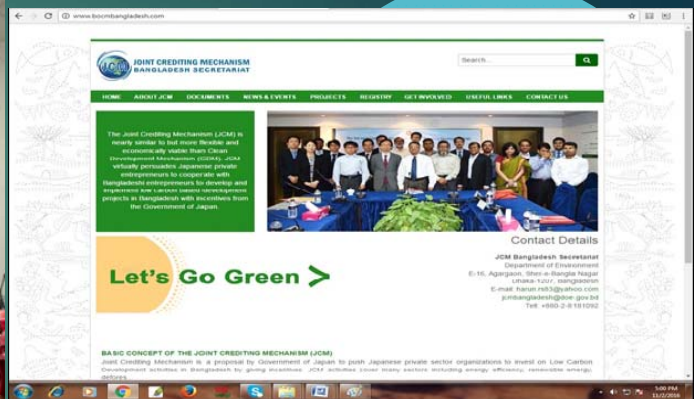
www.bocmbangladesh.com

JCM JOINT CREDITING MECHANISM BANGLADESH SECRETARIAT

Search...

HOME ABOUT JCM DOCUMENTS NEWS & EVENTS PROJECTS REGISTRY GET INVOLVED USEFUL LINKS CONTACT US

The Joint Crediting Mechanism (JCM) is nearly similar to but more flexible and economically viable than Clean Development Mechanism (CDM). JCM virtually persuades Japanese private entrepreneurs to cooperate with Bangladeshi entrepreneurs to develop and implement low carbon based development projects in Bangladesh with incentives from the Government of Japan.

Let's Go Green >

Contact Details

JCM Bangladesh Secretariat
Department of Environment
E-16, Agargaon, Sher-e-Bangla Nagar
Dhaka-1207, Bangladesh
E-mail: harun.rs83@yahoo.com
jcmbangladesh@doe.gov.bd
Tell: +880-2-8181092

BASIC CONCEPT OF THE JOINT CREDITING MECHANISM (JCM)

Joint Crediting Mechanism is a proposal by Government of Japan to push Japanese private sector organizations to invest on Low Carbon Development activities in Bangladesh by giving incentives. JCM activities cover many sectors including energy efficiency, renewable energy, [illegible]

5:00 PM
11/2/2016